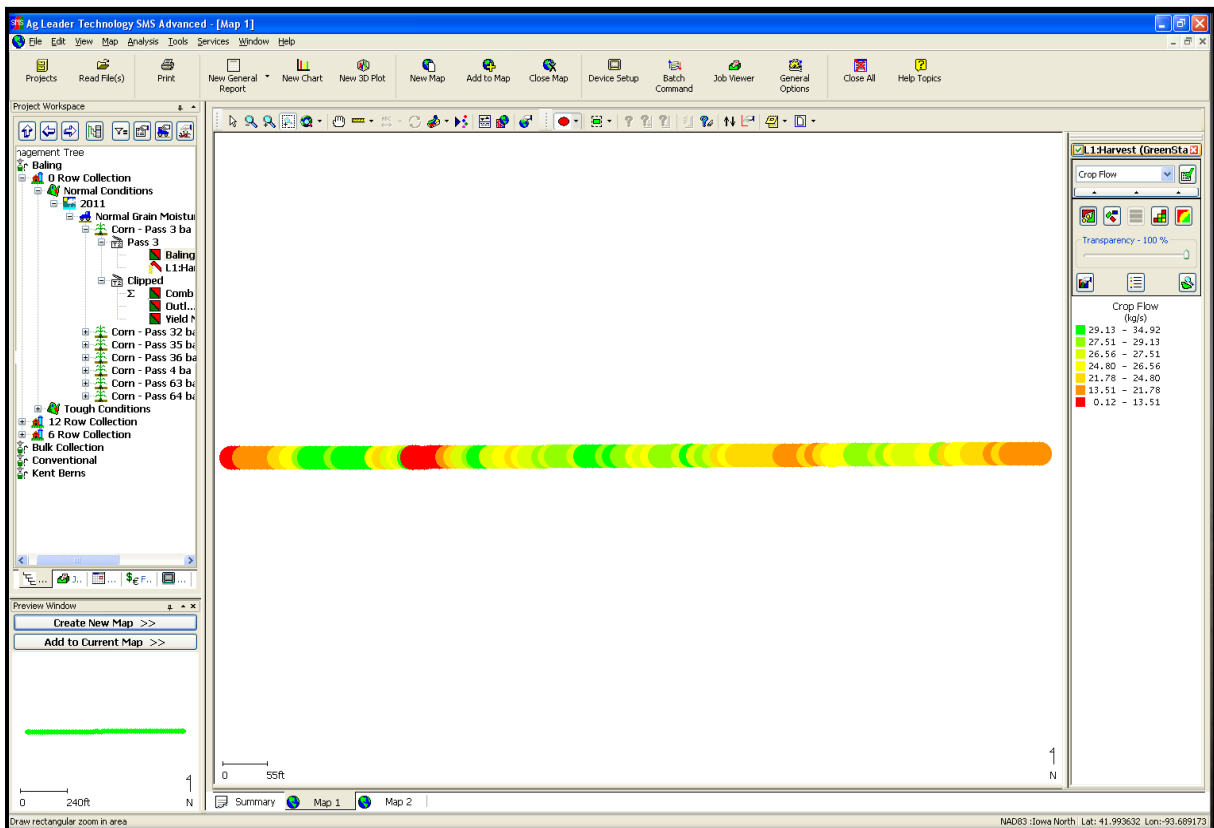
Ag Leader Technology SMS Advanced - [Map 1]

File Edit View Map Analysis Tools Services Window Help

Projects Read File(s) Print New General Report New Chart New 3D Plot New Map Add to Map Close Map Device Setup Batch Command Job Viewer General Options Close All Help Topics

Project Workspace

nagement Tree
Baling
0 Row Collection
Normal Conditions
2011
Normal Grain Moistu
Corn - Pass 3 ba
Pass 3
Baling
L1:Ha
Clipped
Σ
Comb
Outl...
Yield
Corn - Pass 32 ba
Corn - Pass 35 ba
Corn - Pass 36 ba
Corn - Pass 4 ba
Corn - Pass 63 ba
Corn - Pass 64 ba
Tough Conditions
12 Row Collection
6 Row Collection
Bulk Collection
Conventional
Kent Berns

Preview Window
Create New Map >>
Add to Current Map >>

0 240ft
N

0 55ft
N

L1:Harvest (GreenSta
Crop Flow
Transparency - 100 %

Crop Flow
(kg/s)
29.13 - 34.92
27.51 - 29.13
26.56 - 27.51
24.80 - 26.56
21.78 - 24.80
13.51 - 21.78
0.12 - 13.51

Summary Map 1 Map 2

Draw rectangular zoom in area
NAD83 :Iowa North Lat: 41.993632 Lon:-93.689173